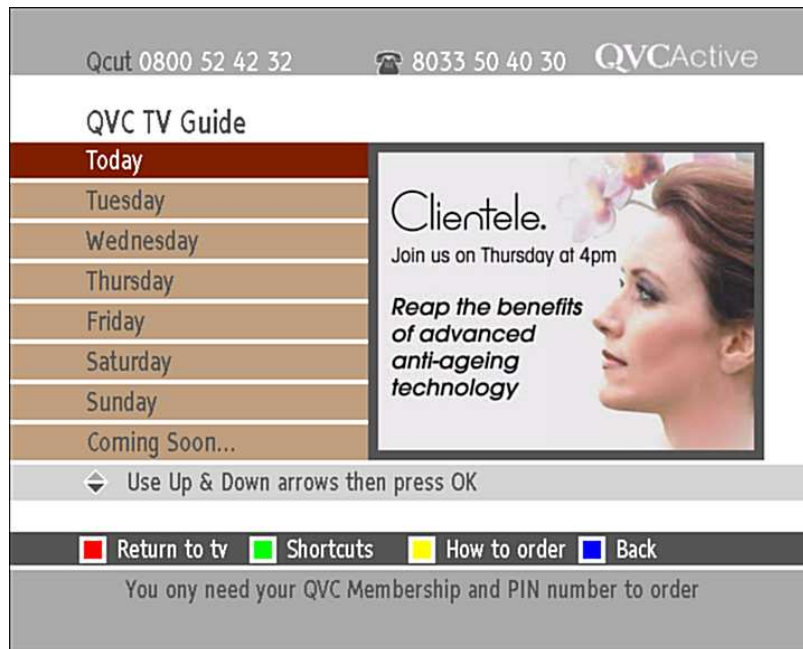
Qcut 0800 52 42 32 ☎ 8033 50 40 30 QVCActive

QVC TV Guide

Today
Tuesday
Wednesday
Thursday
Friday
Saturday
Sunday
Coming Soon...

Clientele.
Join us on Thursday at 4pm
Reap the benefits of advanced anti-ageing technology

Use Up & Down arrows then press OK

Return to tv Shortcuts How to order Back

You ony need your QVC Membership and PIN number to order